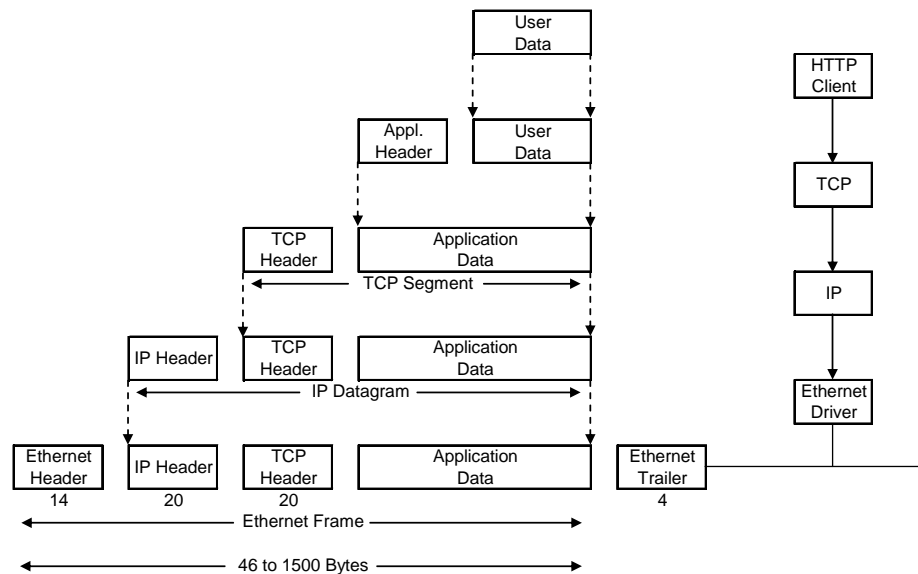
User Data

HTTP Client

Appl. Header

User Data

TCP

TCP Header

Application Data

TCP Segment

IP

IP Header

TCP Header

Application Data

IP Datagram

Ethernet Driver

Ethernet Header
14

IP Header
20

TCP Header
20

Application Data

Ethernet Trailer
4

Ethernet Frame

46 to 1500 Bytes